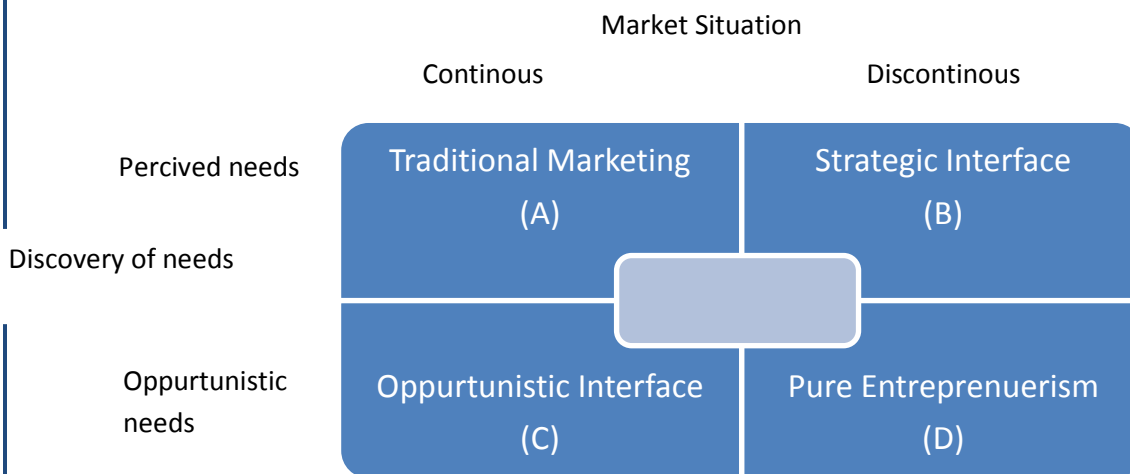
Market Situation

Continous

Discontinous

Percived needs

Traditional Marketing
(A)

Strategic Interface
(B)

Discovery of needs

Oppurtunistic needs

Oppurtunistic Interface
(C)

Pure Entreprenuerism
(D)